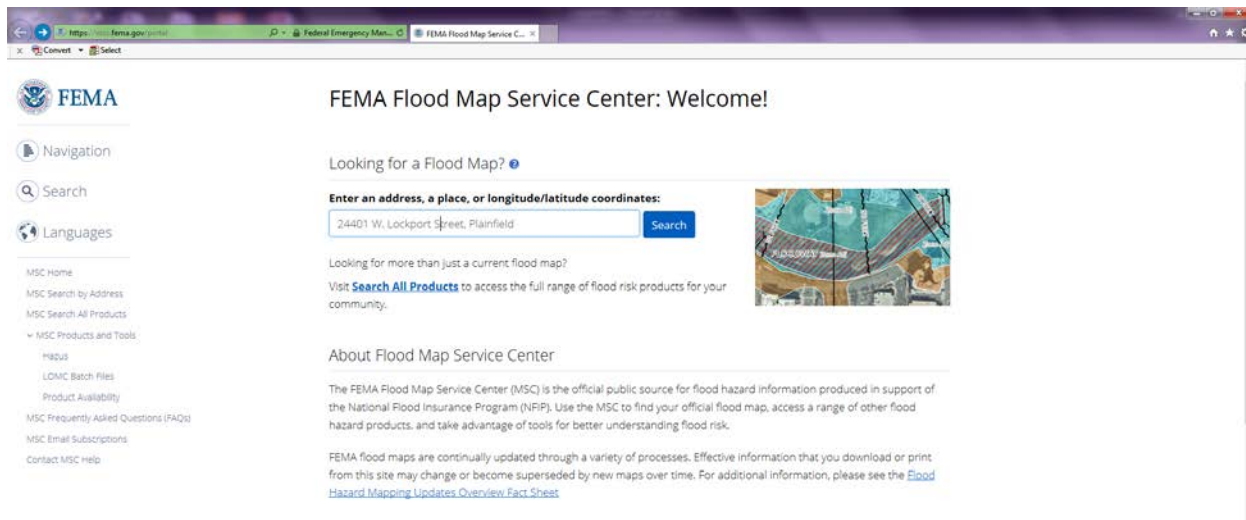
https://msc.fema.gov/portal
Federal Emergency Man...
FEMA Flood Map Service C...
Convert Select

FEMA

Navigation

Search

Languages

MSC Home
MSC Search by Address
MSC Search All Products
MSC Products and Tools
Hazus
LOMC Batch Files
Product Availability
MSC Frequently Asked Questions (FAQs)
MSC Email Subscriptions
Contact MSC Help

FEMA Flood Map Service Center: Welcome!

Looking for a Flood Map?

Enter an address, a place, or longitude/latitude coordinates:

24401 W. Lockport Street, Plainfield

Search

Looking for more than just a current flood map?

Visit **Search All Products** to access the full range of flood risk products for your community.

About Flood Map Service Center

The FEMA Flood Map Service Center (MSC) is the official public source for flood hazard information produced in support of the National Flood Insurance Program (NFIP). Use the MSC to find your official flood map, access a range of other flood hazard products, and take advantage of tools for better understanding flood risk.

FEMA flood maps are continually updated through a variety of processes. Effective information that you download or print from this site may change or become superseded by new maps over time. For additional information, please see the Flood Hazard Mapping Updates Overview Fact Sheet